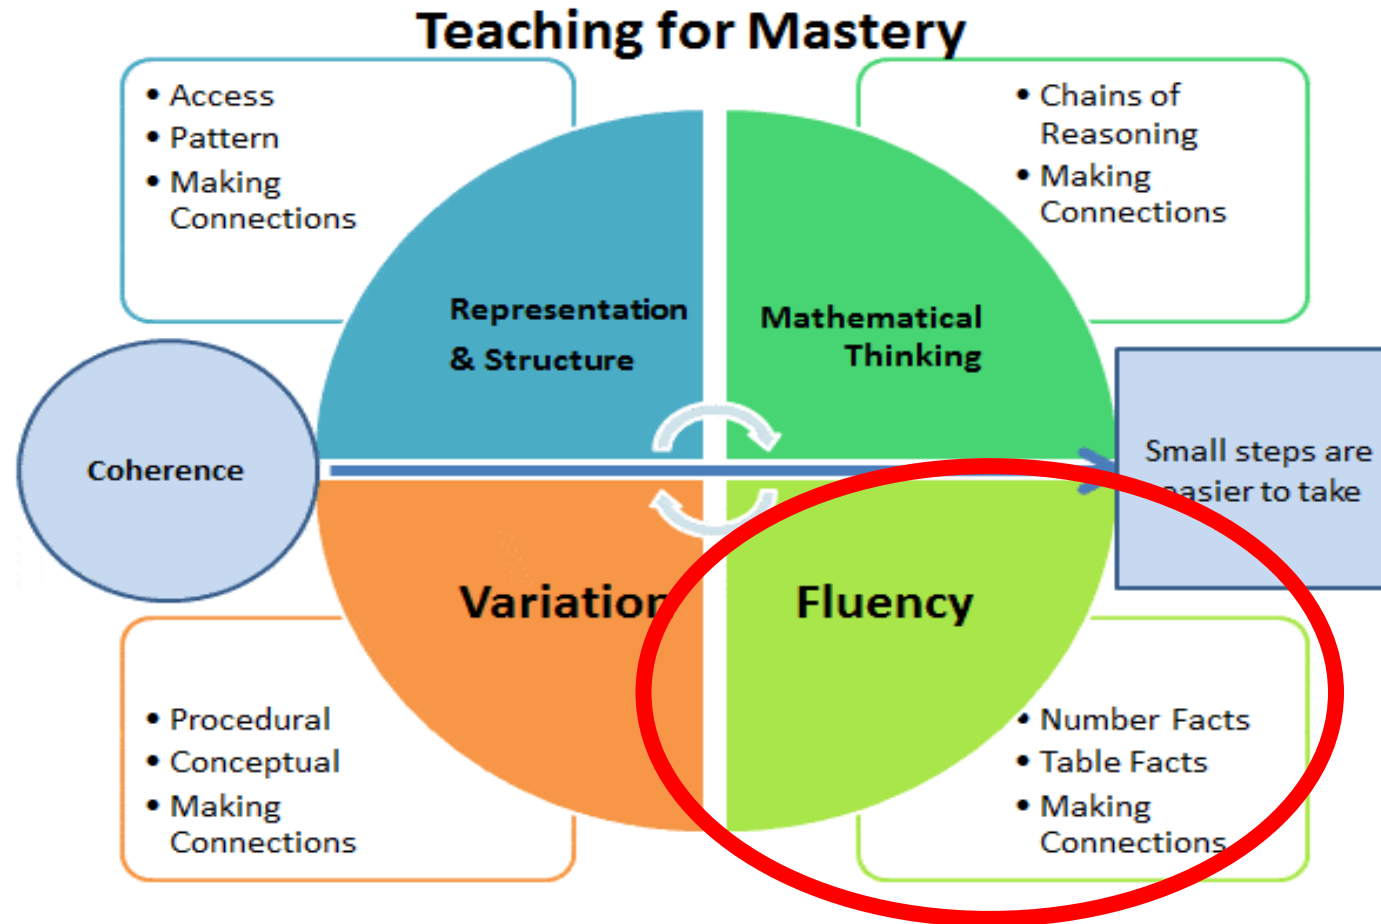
Teaching for Mastery

• Access
• Pattern
• Making Connections

• Chains of Reasoning
• Making Connections

Representation & Structure

Mathematical Thinking

Coherence

Small steps are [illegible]asier to take

Variation

Fluency

• Procedural
• Conceptual
• Making Connections

• Number Facts
• Table Facts
• Making Connections